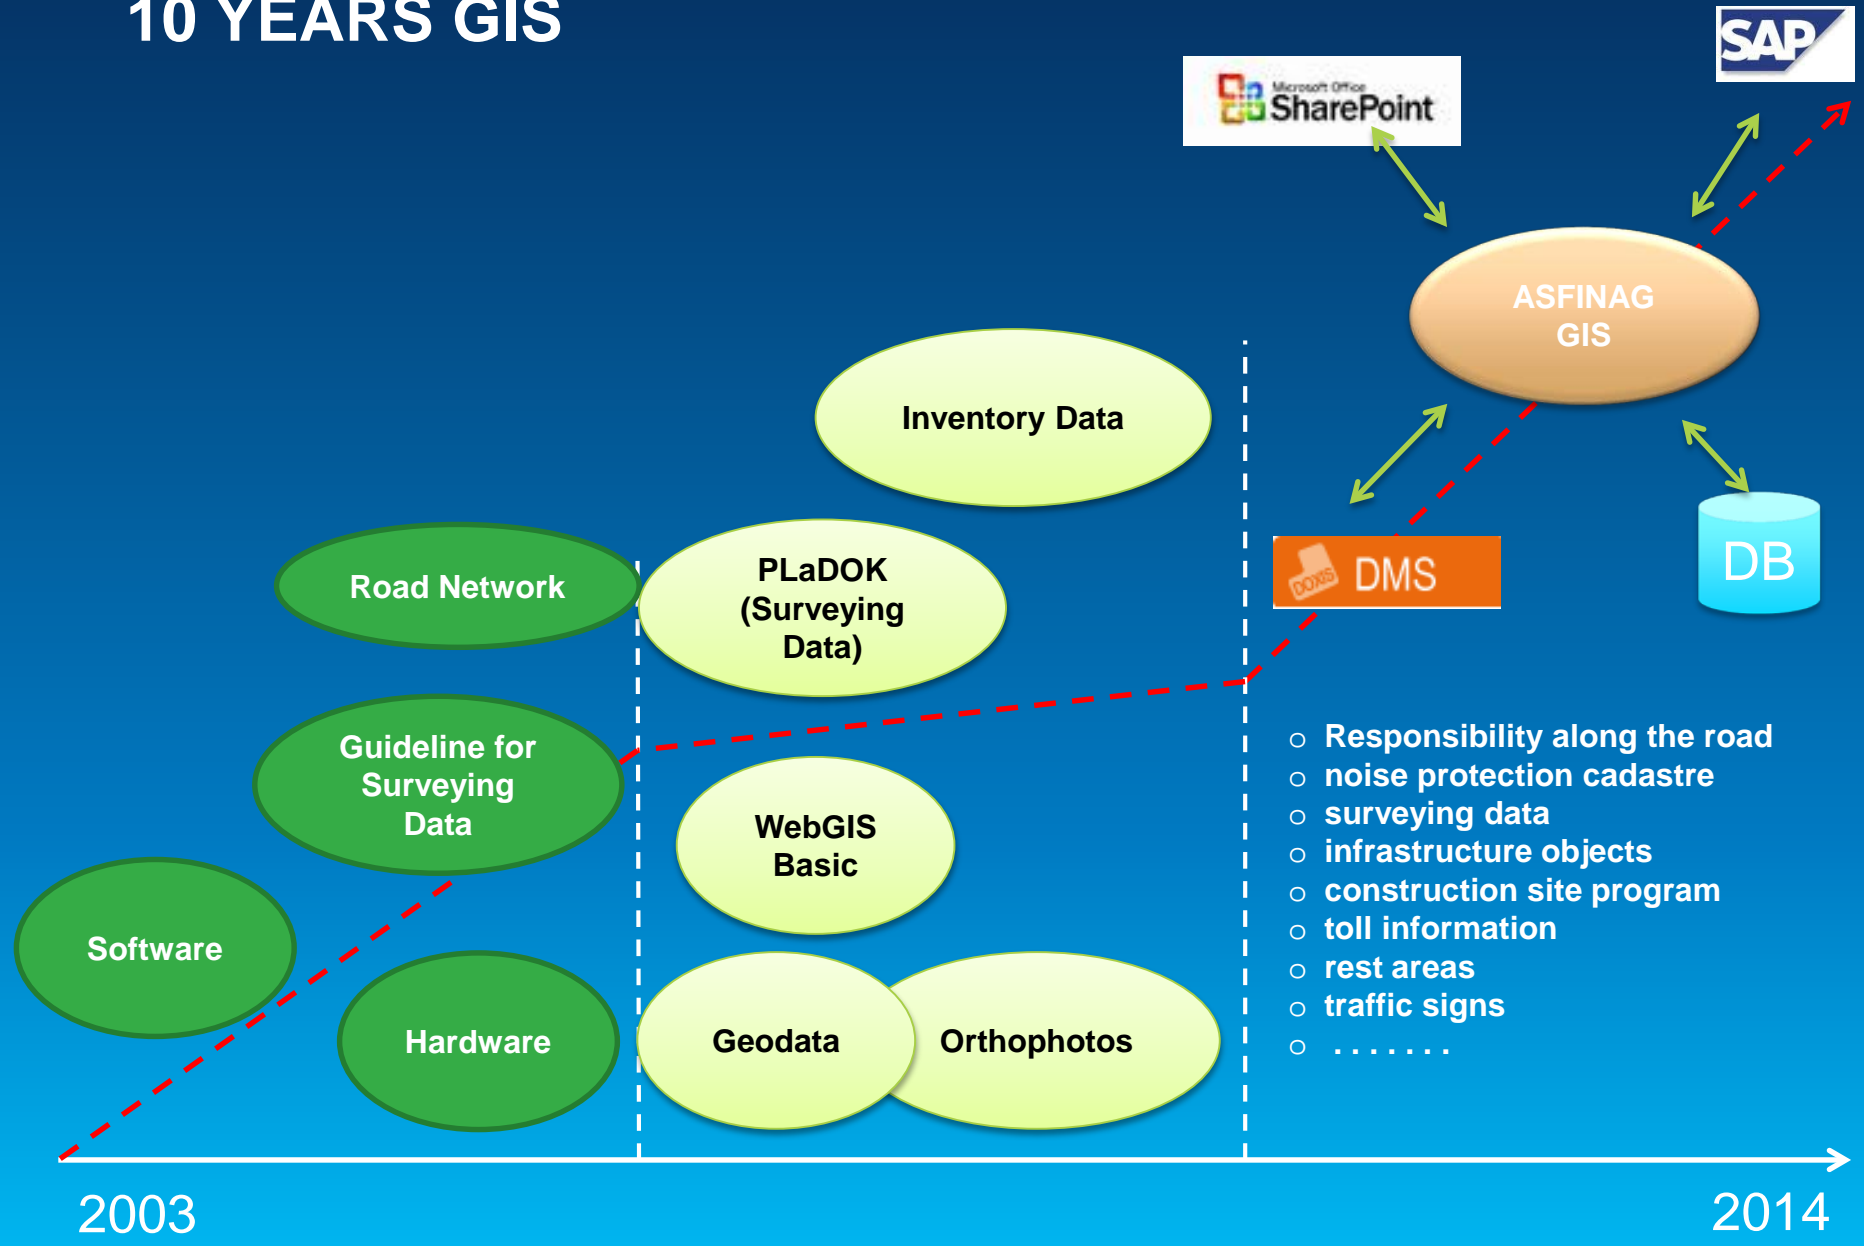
10 YEARS GIS

Microsoft Office SharePoint

SAP

ASFINAG GIS

Inventory Data

Road Network

PLaDOK (Surveying Data)

DMS

DB

Guideline for Surveying Data

WebGIS Basic

Software

Hardware

Geodata

Orthophotos

- Responsibility along the road
- noise protection cadastre
- surveying data
- infrastructure objects
- construction site program
- toll information
- rest areas
- traffic signs
- .......

2003

2014